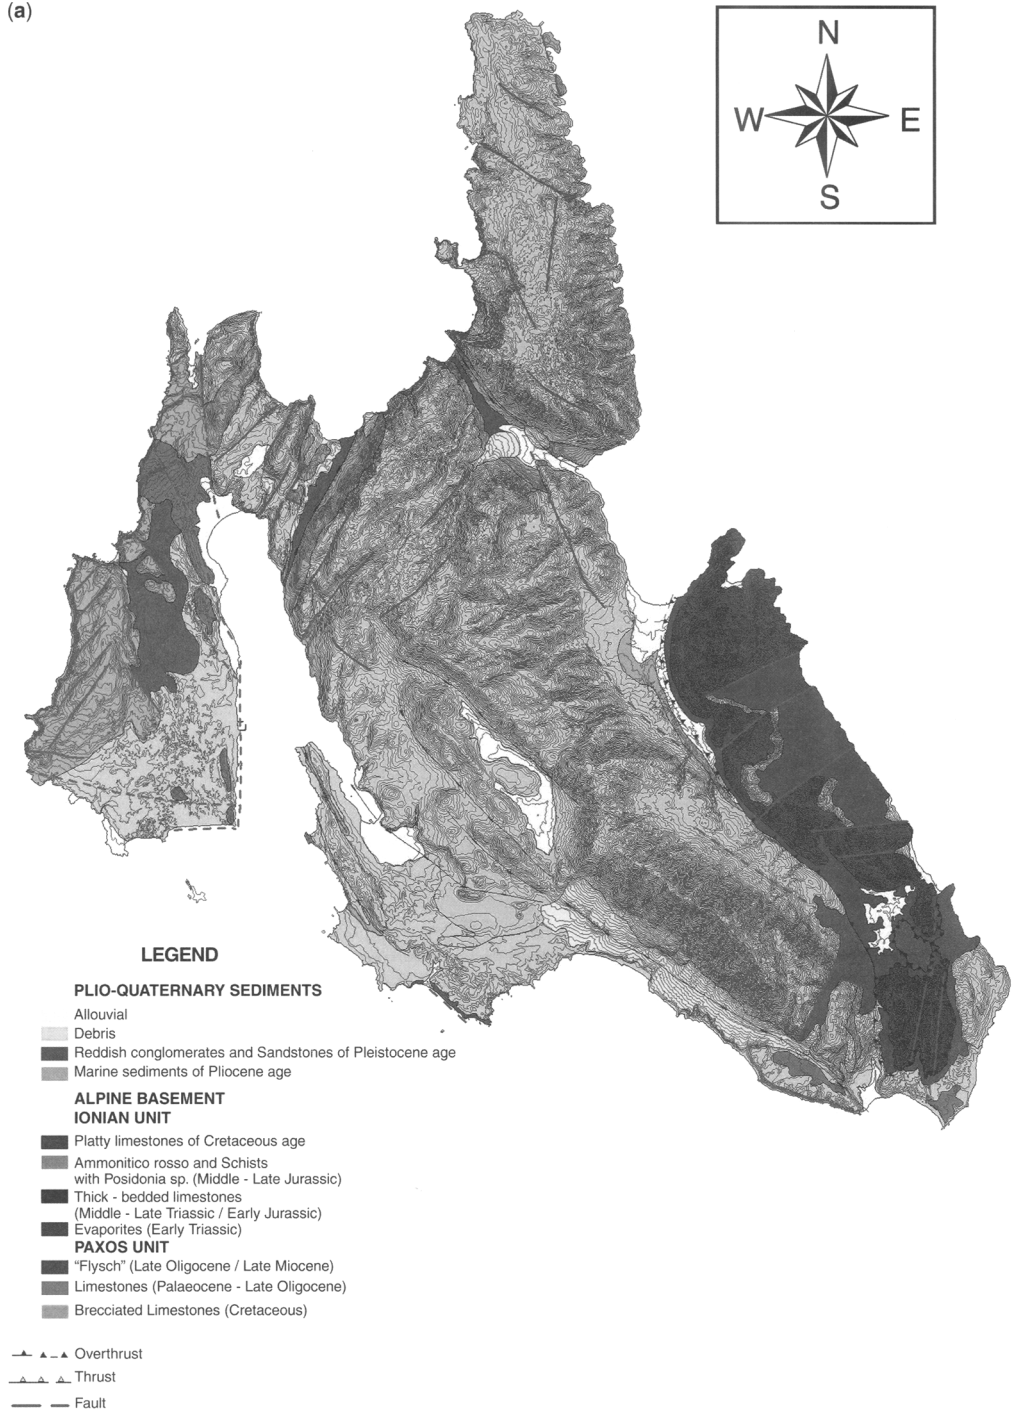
(a)

N
W
E
S

LEGEND

PLIO-QUATERNARY SEDIMENTS

Allouvial
Debris
Reddish conglomerates and Sandstones of Pleistocene age
Marine sediments of Pliocene age

ALPINE BASEMENT
IONIAN UNIT

Platty limestones of Cretaceous age
Ammonitico rosso and Schists with Posidonia sp. (Middle - Late Jurassic)
Thick - bedded limestones (Middle - Late Triassic / Early Jurassic)
Evaporites (Early Triassic)

PAXOS UNIT

"Flysch" (Late Oligocene / Late Miocene)
Limestones (Palaeocene - Late Oligocene)
Brecciated Limestones (Cretaceous)

Overthrust
Thrust
Fault